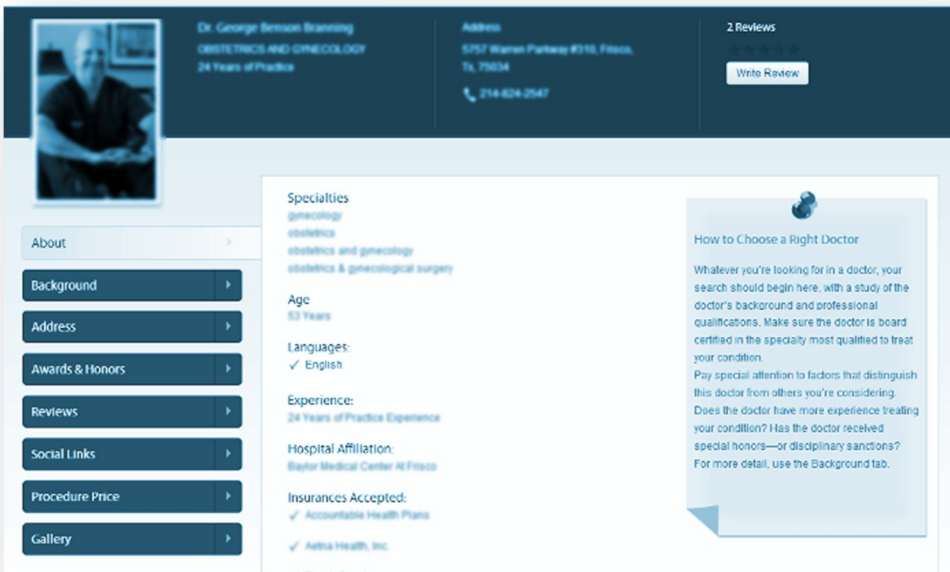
Dr. George Benson Branning
OBSTETRICS AND GYNECOLOGY
24 Years of Practice

Address
5757 Warren Parkway #310, Frisco, Tx, 75034
214-824-2547

2 Reviews
Write Review

About
Background
Address
Awards & Honors
Reviews
Social Links
Procedure Price
Gallery

Specialties
gynecology
obstetrics
obstetrics and gynecology
obstetrics & gynecological surgery

Age
53 Years

Languages:
✓ English

Experience:
24 Years of Practice Experience

Hospital Affiliation:
Baylor Medical Center At Frisco

Insurances Accepted:
✓ Accountable Health Plans
✓ Aetna Health, Inc.

How to Choose a Right Doctor

Whatever you're looking for in a doctor, your search should begin here, with a study of the doctor's background and professional qualifications. Make sure the doctor is board certified in the specialty most qualified to treat your condition.
Pay special attention to factors that distinguish this doctor from others you're considering. Does the doctor have more experience treating your condition? Has the doctor received special honors—or disciplinary sanctions? For more detail, use the Background tab.